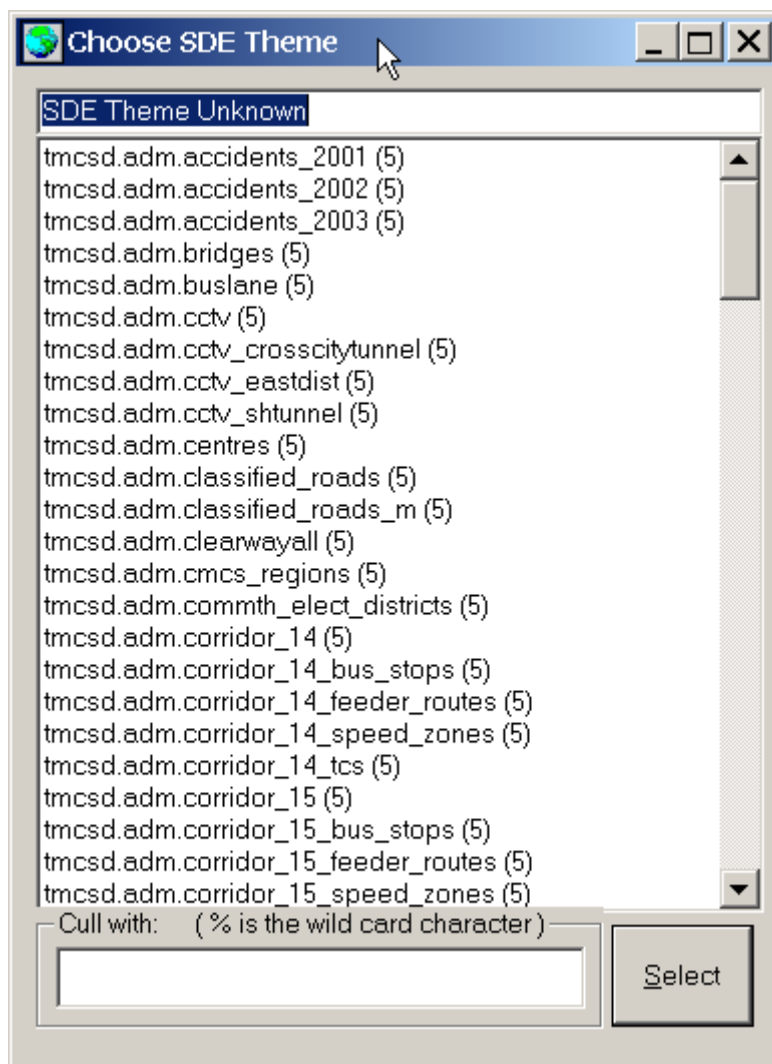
Choose SDE Theme

SDE Theme Unknown

tmcsd.adm.accidents_2001 (5)
tmcsd.adm.accidents_2002 (5)
tmcsd.adm.accidents_2003 (5)
tmcsd.adm.bridges (5)
tmcsd.adm.buslane (5)
tmcsd.adm.cctv (5)
tmcsd.adm.cctv_crosscitytunnel (5)
tmcsd.adm.cctv_eastdist (5)
tmcsd.adm.cctv_shtunnel (5)
tmcsd.adm.centres (5)
tmcsd.adm.classified_roads (5)
tmcsd.adm.classified_roads_m (5)
tmcsd.adm.clearwayall (5)
tmcsd.adm.cmcs_regions (5)
tmcsd.adm.commth_elect_districts (5)
tmcsd.adm.corridor_14 (5)
tmcsd.adm.corridor_14_bus_stops (5)
tmcsd.adm.corridor_14_feeder_routes (5)
tmcsd.adm.corridor_14_speed_zones (5)
tmcsd.adm.corridor_14_tcs (5)
tmcsd.adm.corridor_15 (5)
tmcsd.adm.corridor_15_bus_stops (5)
tmcsd.adm.corridor_15_feeder_routes (5)
tmcsd.adm.corridor_15_speed_zones (5)

Cull with: ( % is the wild card character )

Select